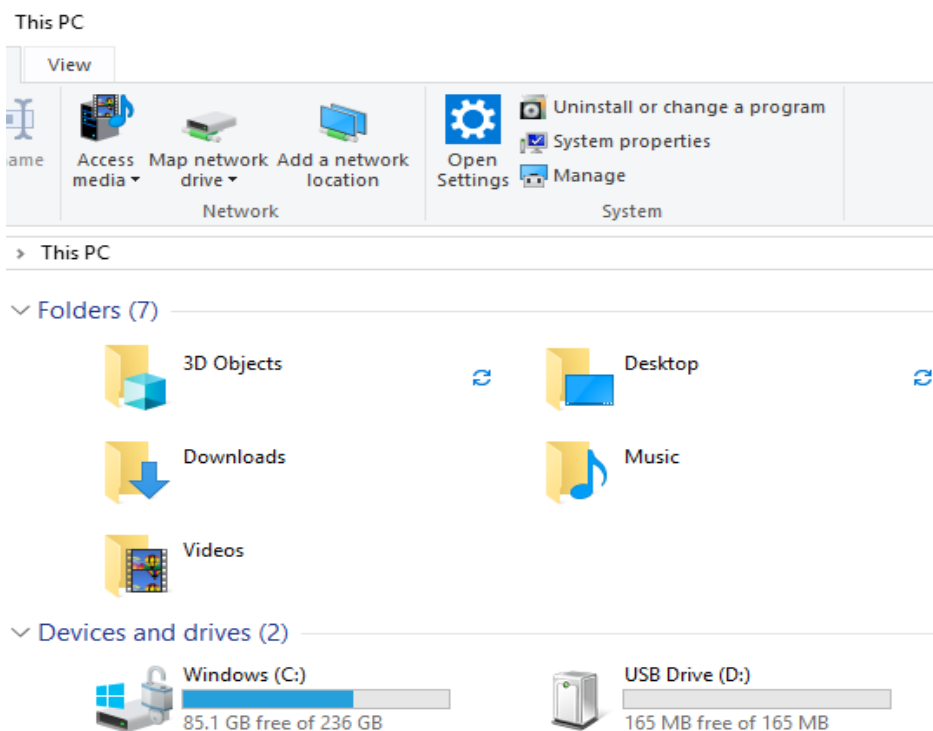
This PC

View

ame

Access media

Map network drive

Add a network location

Network

Open Settings

Uninstall or change a program

System properties

Manage

System

This PC

Folders (7)

3D Objects

Desktop

Downloads

Music

Videos

Devices and drives (2)

Windows (C:)

85.1 GB free of 236 GB

USB Drive (D:)

165 MB free of 165 MB